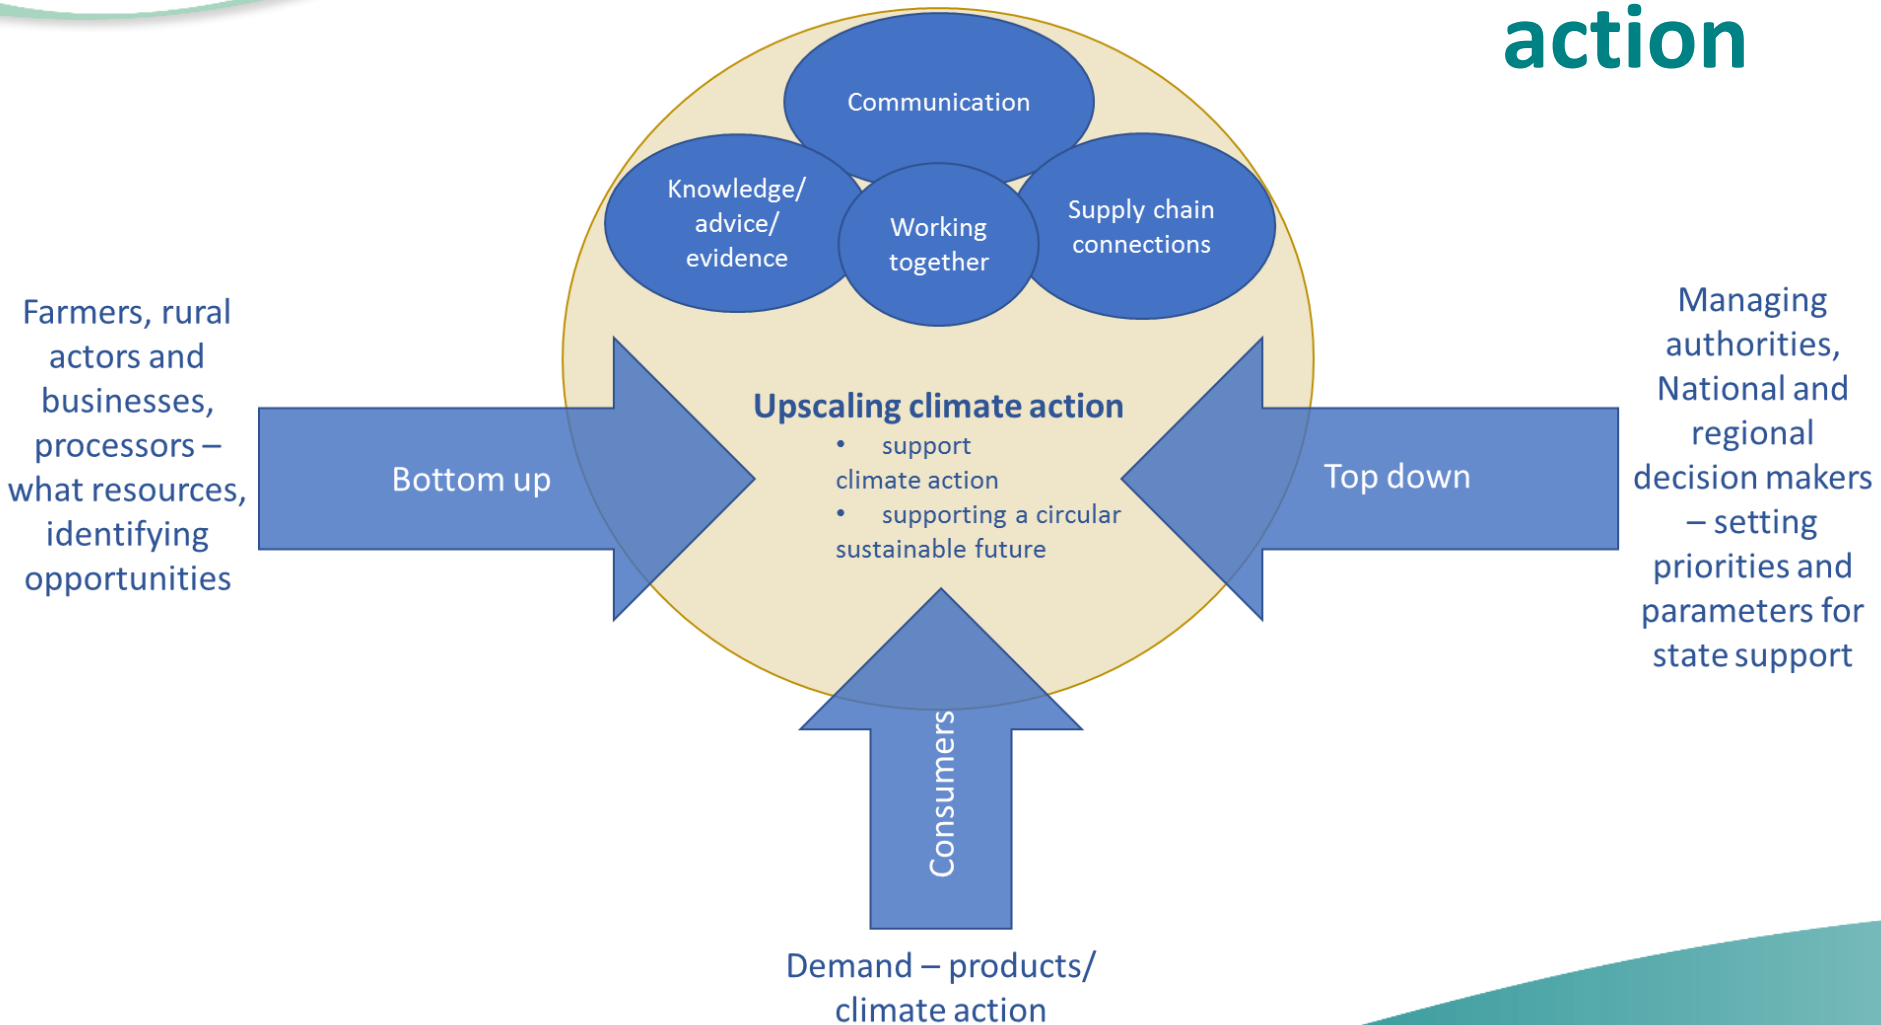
action

Communication

Knowledge/ advice/ evidence

Working together

Supply chain connections

Farmers, rural actors and businesses, processors – what resources, identifying opportunities

Bottom up

Upscaling climate action
• support climate action
• supporting a circular sustainable future

Top down

Managing authorities, National and regional decision makers – setting priorities and parameters for state support

Consumers

Demand – products/ climate action